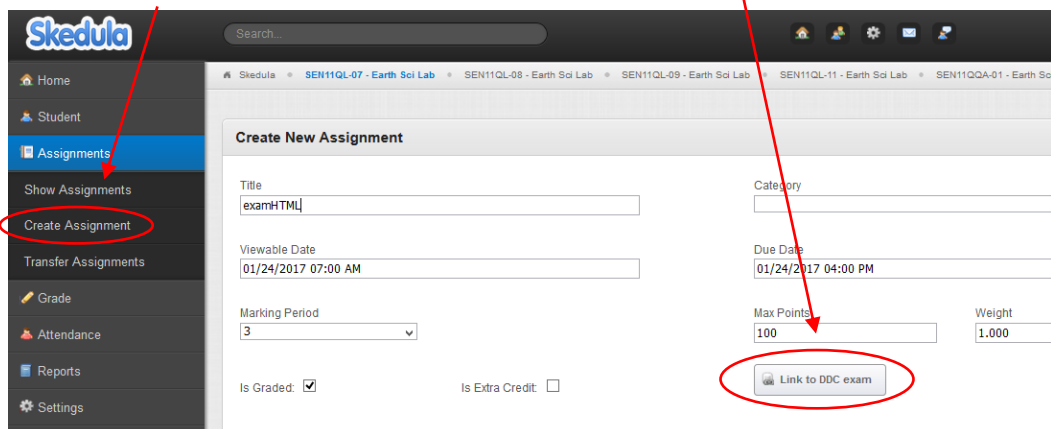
Skedula

Search...

Home
Student
Assignments
Show Assignments
Create Assignment
Transfer Assignments
Grade
Attendance
Reports
Settings

Skedula • SEN11QL-07 - Earth Sci Lab • SEN11QL-08 - Earth Sci Lab • SEN11QL-09 - Earth Sci Lab • SEN11QL-11 - Earth Sci Lab • SEN11QQA-01 - Earth Sc

Create New Assignment

Title
examHTML

Category

Viewable Date
01/24/2017 07:00 AM

Due Date
01/24/2017 04:00 PM

Marking Period
3

Max Points
100

Weight
1.000

Is Graded:

Is Extra Credit:

Link to DDC exam